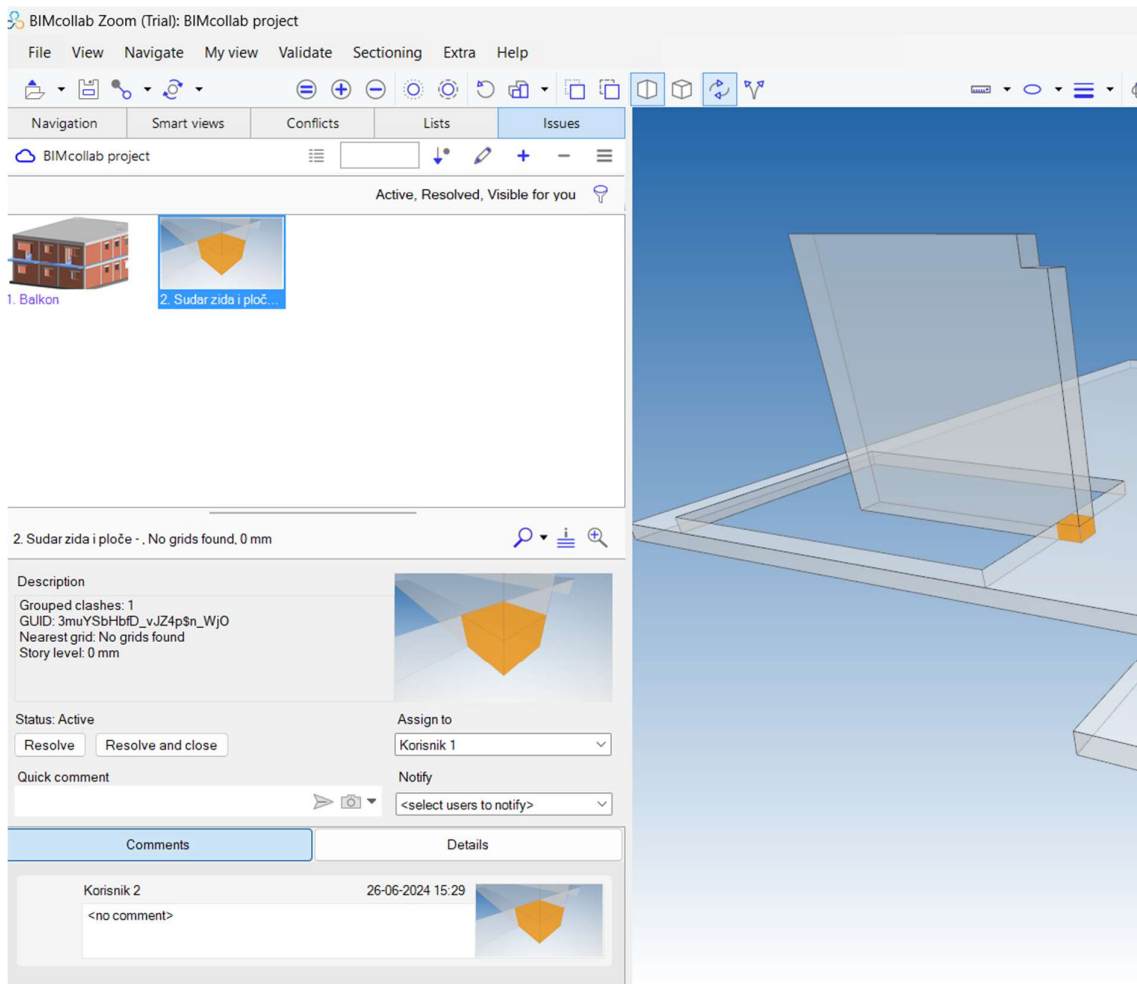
BIMcollab Zoom (Trial): BIMcollab project

File View Navigate My view Validate Sectioning Extra Help

Navigation | Smart views | Conflicts | Lists | Issues

BIMcollab project

Active, Resolved, Visible for you

1. Balkon
2. Sudar zida i ploč...

2. Sudar zida i ploče - , No grids found, 0 mm

Description
Grouped clashes: 1
GUID: 3muYSbHbfD_vJZ4p$n_WjO
Nearest grid: No grids found
Story level: 0 mm

Status: Active
Resolve | Resolve and close

Assign to
Korisnik 1

Quick comment

Notify
<select users to notify>

Comments | Details

Korisnik 2 26-06-2024 15:29
<no comment>